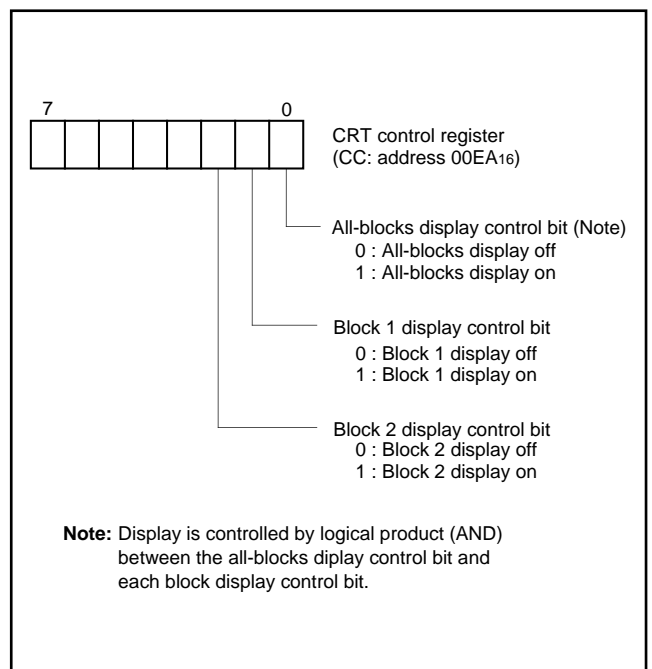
7 0

CRT control register
(CC: address $00EA_{16}$)

All-blocks display control bit (Note)
0 : All-blocks display off
1 : All-blocks display on

Block 1 display control bit
0 : Block 1 display off
1 : Block 1 display on

Block 2 display control bit
0 : Block 2 display off
1 : Block 2 display on

Note: Display is controlled by logical product (AND) between the all-blocks diplay control bit and each block display control bit.